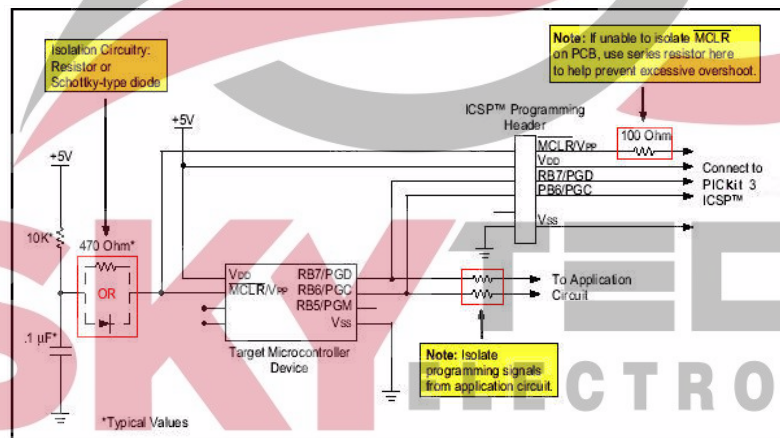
Isolation Circuitry: Resistor or Schottky-type diode

Note: If unable to isolate $\overline{\text{MCLR}}$ on PCB, use series resistor here to help prevent excessive overshoot.

ICSP™ Programming Header

+5V

+5V

100 Ohm

$\overline{\text{MCLR}}$/VPP

VDD

RB7/PGD

PB6/PGC

VSS

Connect to PICkit 3 ICSP™

10K*

470 Ohm*

OR

VDD

$\overline{\text{MCLR}}$/VPP

RB7/PGD

RB6/PGC

RB5/PGM

VSS

To Application Circuit

.1 µF*

Target Microcontroller Device

Note: Isolate programming signals from application circuit.

*Typical Values

SKYTECH ELECTRONICS